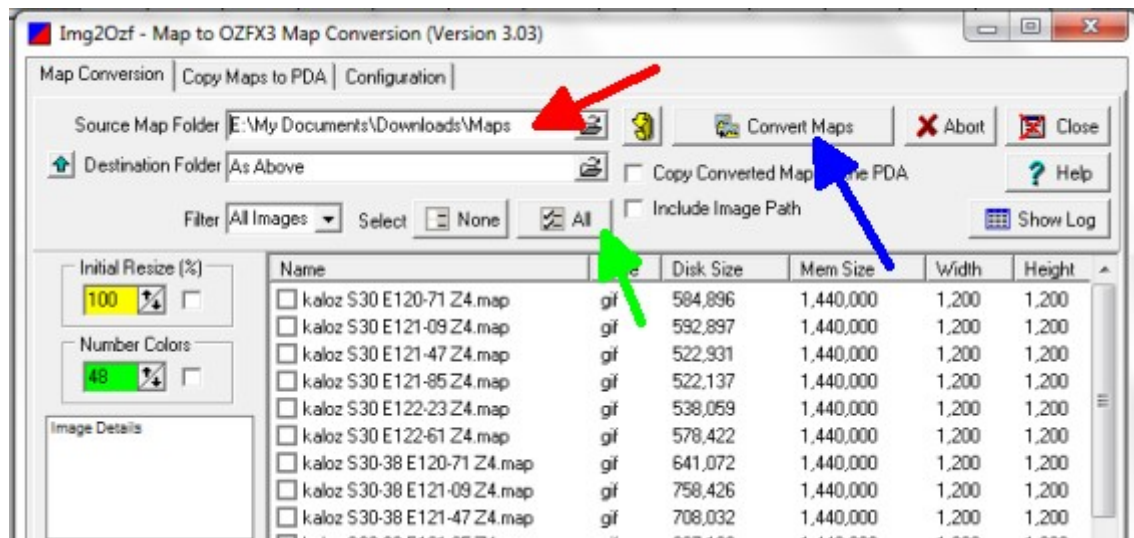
Img2Ozf - Map to OZFX3 Map Conversion (Version 3.03)

Map Conversion | Copy Maps to PDA | Configuration

Source Map Folder E:\My Documents\Downloads\Maps

Destination Folder As Above

Filter All Images Select None All

Convert Maps Abort Close

Copy Converted Map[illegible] PDA

Include Image Path

Help

Show Log

Initial Resize (%)
100

Number Colors
48

Image Details

| Name | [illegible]e | Disk Size | Mem Size | Width | Height |
|---|---|---|---|---|---|
| kaloz S30 E120-71 Z4.map | gif | 584,896 | 1,440,000 | 1,200 | 1,200 |
| kaloz S30 E121-09 Z4.map | gif | 592,897 | 1,440,000 | 1,200 | 1,200 |
| kaloz S30 E121-47 Z4.map | gif | 522,931 | 1,440,000 | 1,200 | 1,200 |
| kaloz S30 E121-85 Z4.map | gif | 522,137 | 1,440,000 | 1,200 | 1,200 |
| kaloz S30 E122-23 Z4.map | gif | 538,059 | 1,440,000 | 1,200 | 1,200 |
| kaloz S30 E122-61 Z4.map | gif | 578,422 | 1,440,000 | 1,200 | 1,200 |
| kaloz S30-38 E120-71 Z4.map | gif | 641,072 | 1,440,000 | 1,200 | 1,200 |
| kaloz S30-38 E121-09 Z4.map | gif | 758,426 | 1,440,000 | 1,200 | 1,200 |
| kaloz S30-38 E121-47 Z4.map | gif | 708,032 | 1,440,000 | 1,200 | 1,200 |